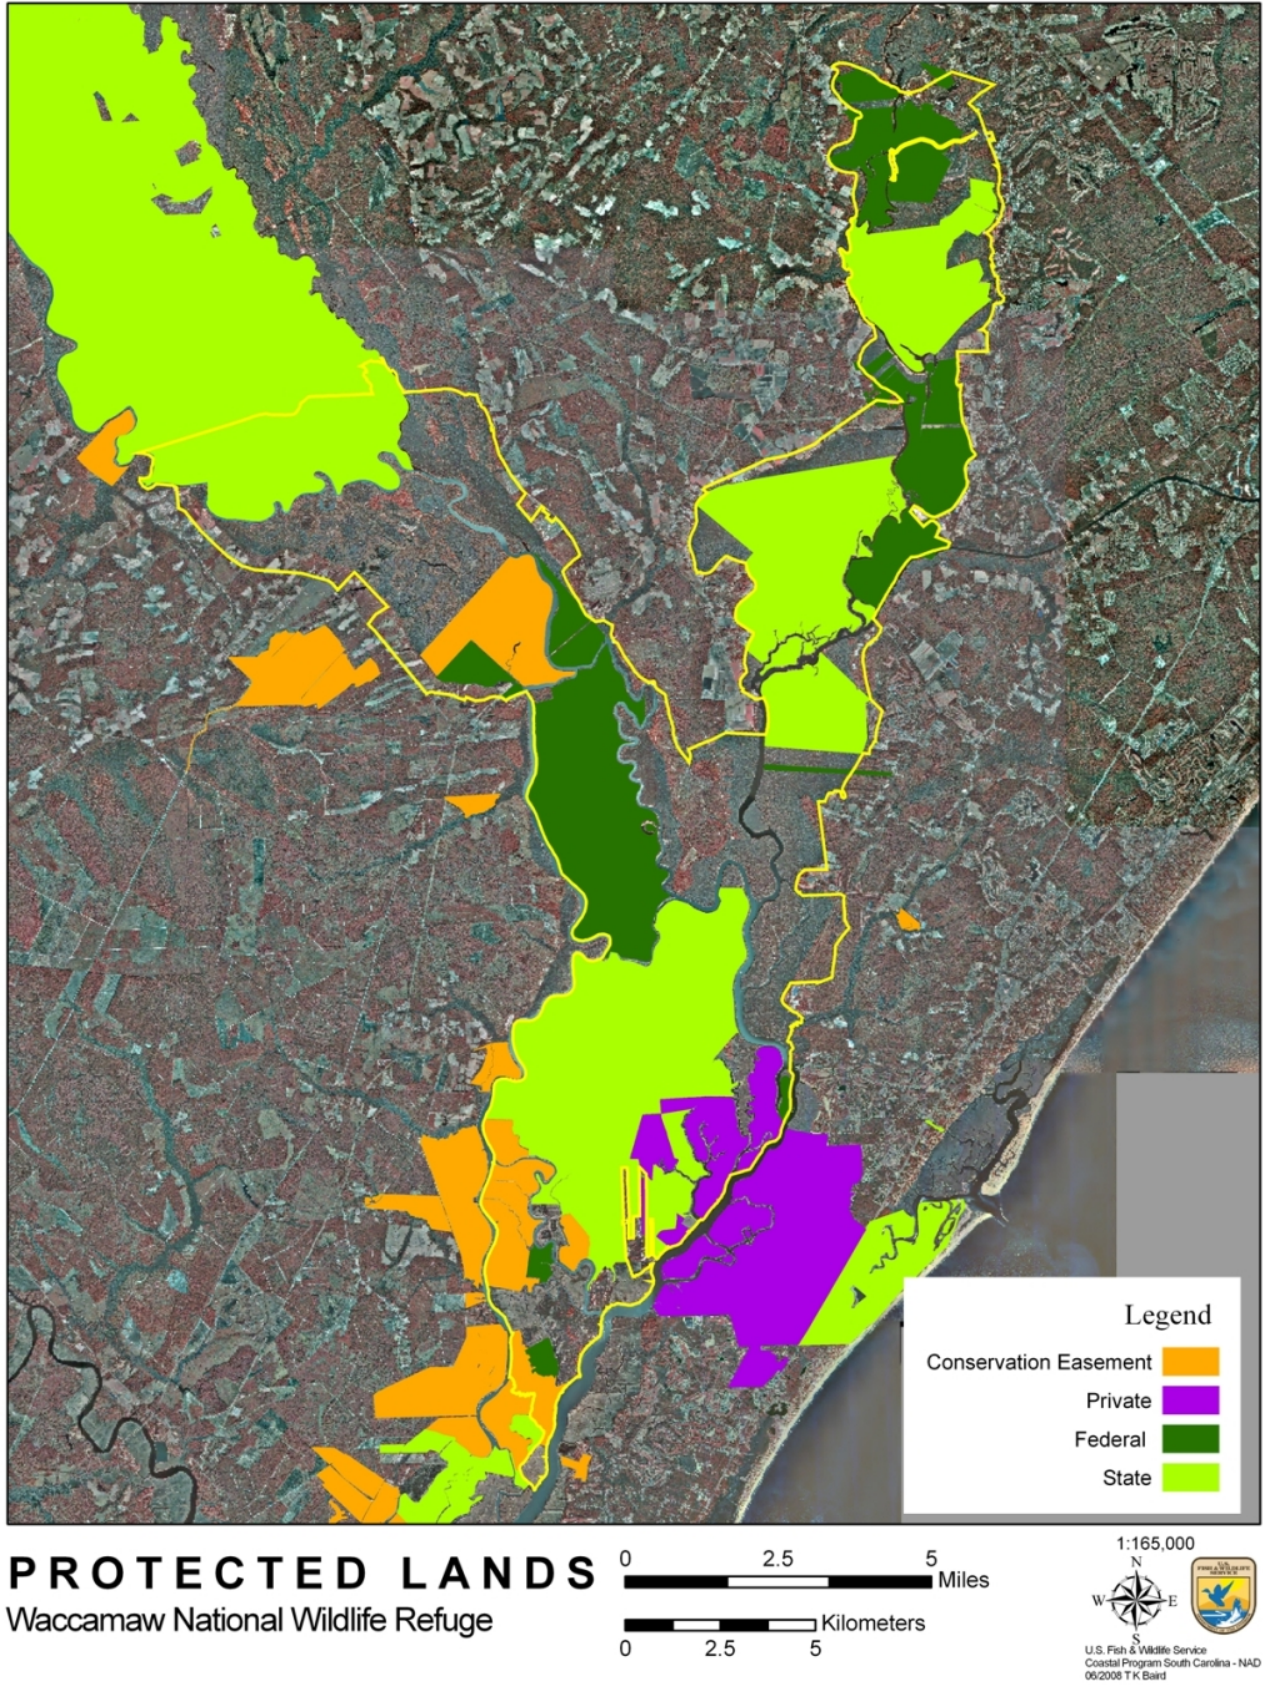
Legend

Conservation Easement

Private

Federal

State

PROTECTED LANDS

Waccamaw National Wildlife Refuge

0 2.5 5 Miles

Kilometers 0 2.5 5

1:165,000

N
W E
S

U.S. Fish & Wildlife Service
Coastal Program South Carolina - NAD
06/2008 T K Baird